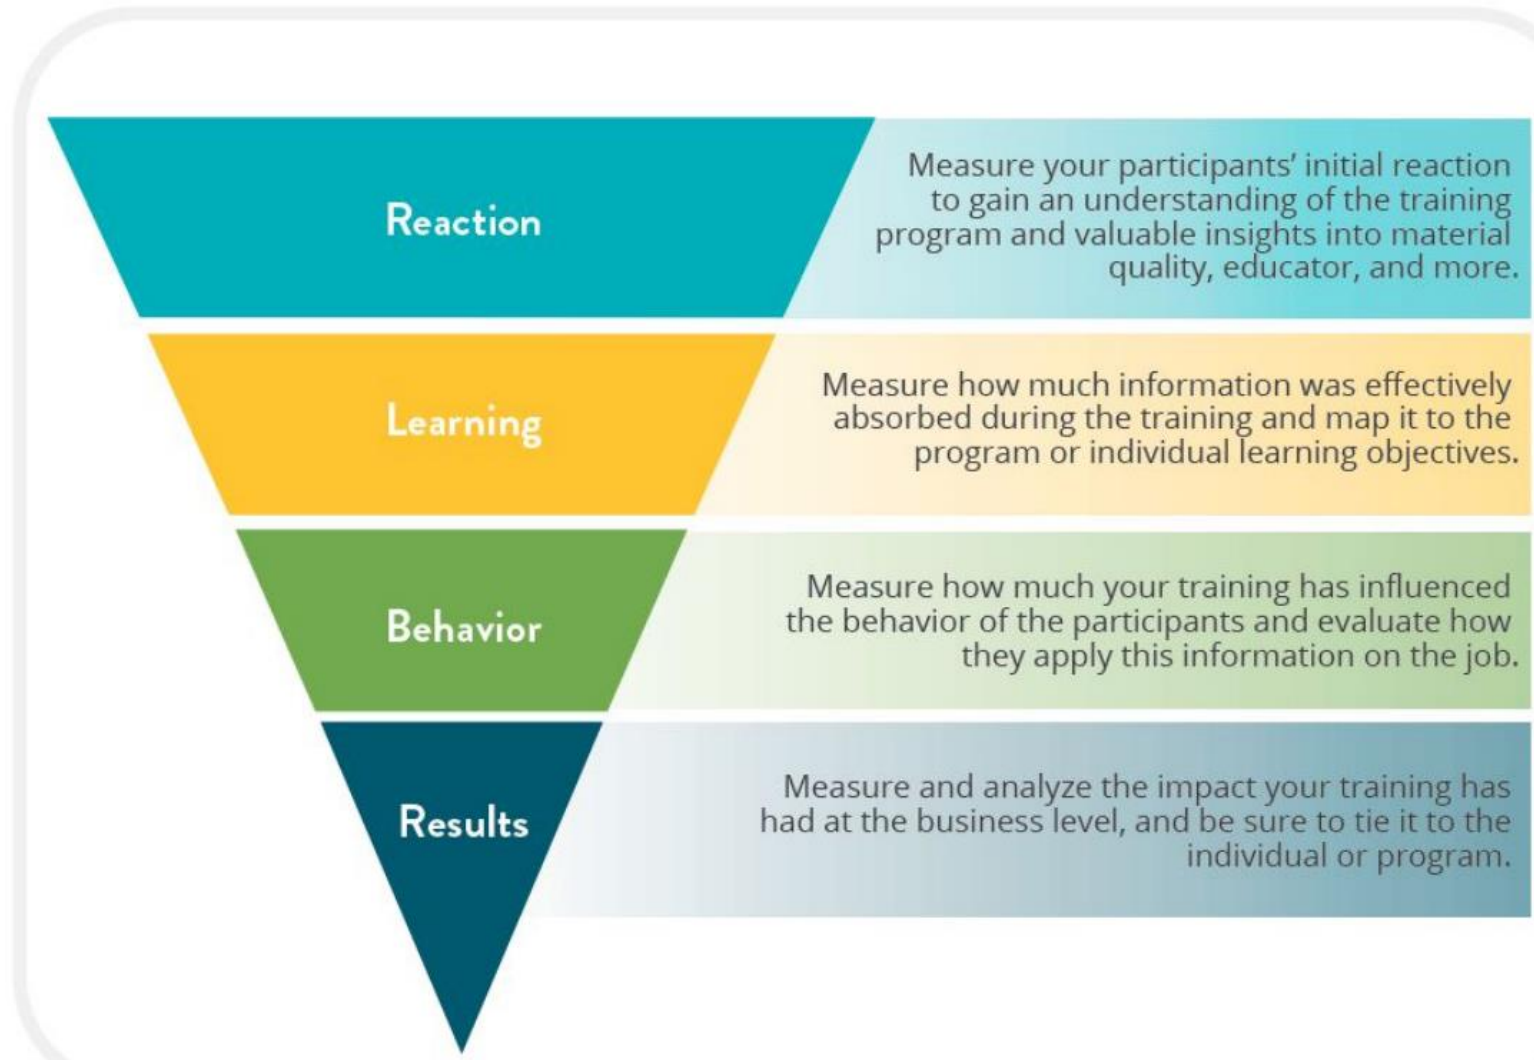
Reaction

Measure your participants' initial reaction to gain an understanding of the training program and valuable insights into material quality, educator, and more.

Learning

Measure how much information was effectively absorbed during the training and map it to the program or individual learning objectives.

Behavior

Measure how much your training has influenced the behavior of the participants and evaluate how they apply this information on the job.

Results

Measure and analyze the impact your training has had at the business level, and be sure to tie it to the individual or program.